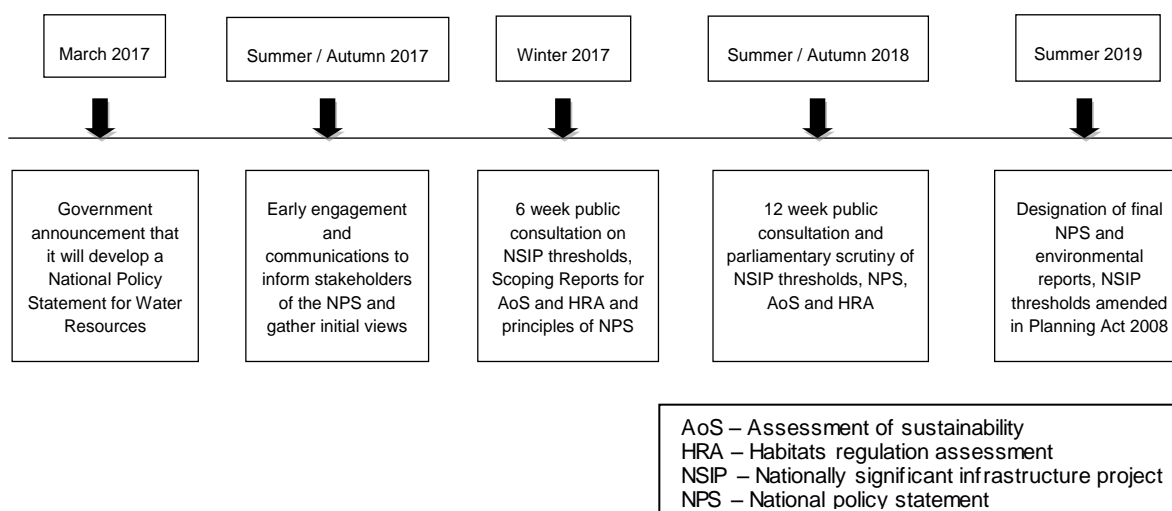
March 2017

Summer / Autumn 2017

Winter 2017

Summer / Autumn 2018

Summer 2019

Government announcement that it will develop a National Policy Statement for Water Resources

Early engagement and communications to inform stakeholders of the NPS and gather initial views

6 week public consultation on NSIP thresholds, Scoping Reports for AoS and HRA and principles of NPS

12 week public consultation and parliamentary scrutiny of NSIP thresholds, NPS, AoS and HRA

Designation of final NPS and environmental reports, NSIP thresholds amended in Planning Act 2008

AoS – Assessment of sustainability
HRA – Habitats regulation assessment
NSIP – Nationally significant infrastructure project
NPS – National policy statement